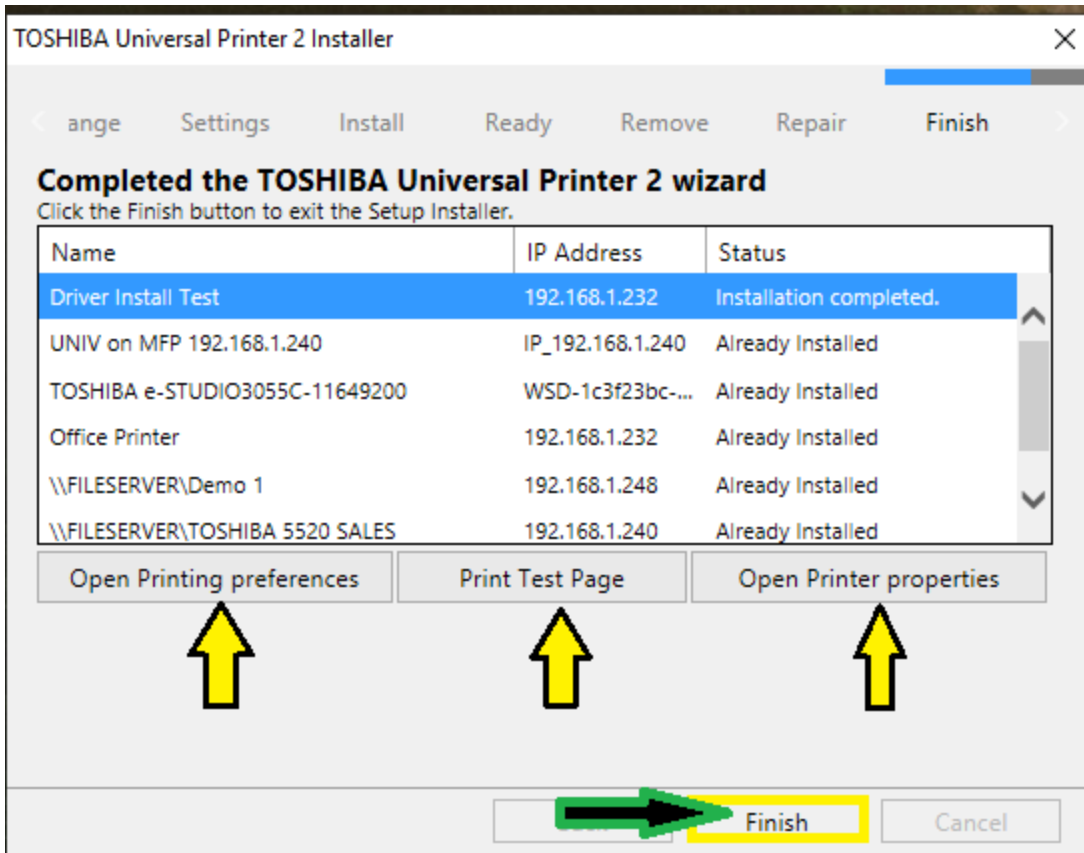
TOSHIBA Universal Printer 2 Installer

ange Settings Install Ready Remove Repair Finish

Completed the TOSHIBA Universal Printer 2 wizard
Click the Finish button to exit the Setup Installer.

| Name | IP Address | Status |
|---|---|---|
| Driver Install Test | 192.168.1.232 | Installation completed. |
| UNIV on MFP 192.168.1.240 | IP_192.168.1.240 | Already Installed |
| TOSHIBA e-STUDIO3055C-11649200 | WSD-1c3f23bc-... | Already Installed |
| Office Printer | 192.168.1.232 | Already Installed |
| \\FILESERVER\Demo 1 | 192.168.1.248 | Already Installed |
| \\FILESERVER\TOSHIBA 5520 SALES | 192.168.1.240 | Already Installed |

Open Printing preferences Print Test Page Open Printer properties

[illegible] Finish Cancel